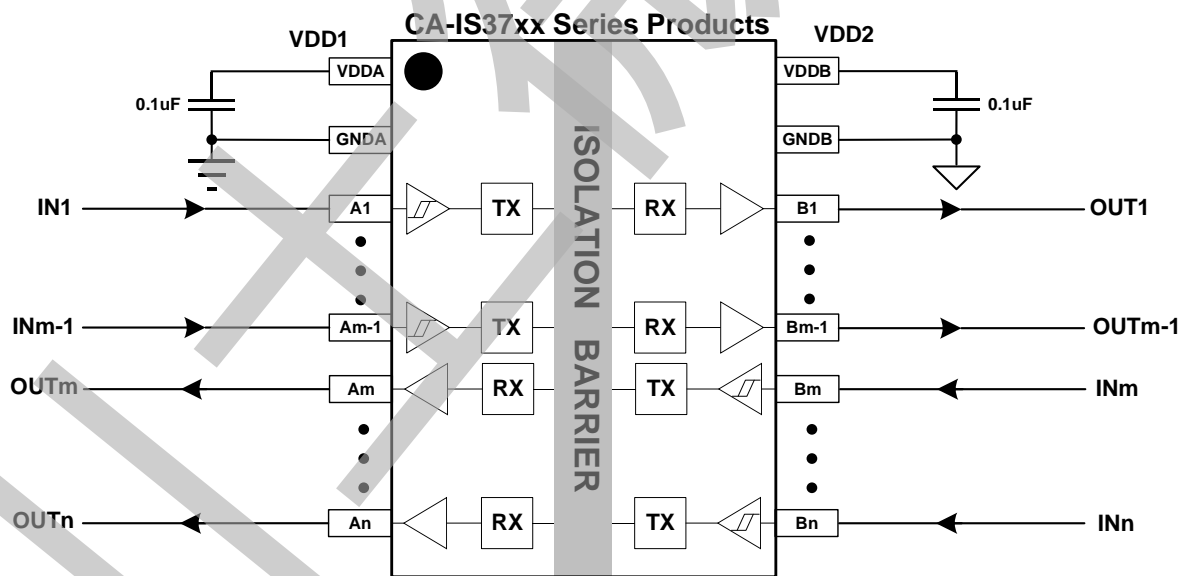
CA-IS37xx Series Products

VDD1

VDDA

0.1uF

GNDA

VDD2

VDDB

0.1uF

GNDB

ISOLATION BARRIER

IN1

A1

TX

RX

B1

OUT1

INm-1

Am-1

TX

RX

Bm-1

OUTm-1

OUTm

Am

RX

TX

Bm

INm

OUTn

An

RX

TX

Bn

INn